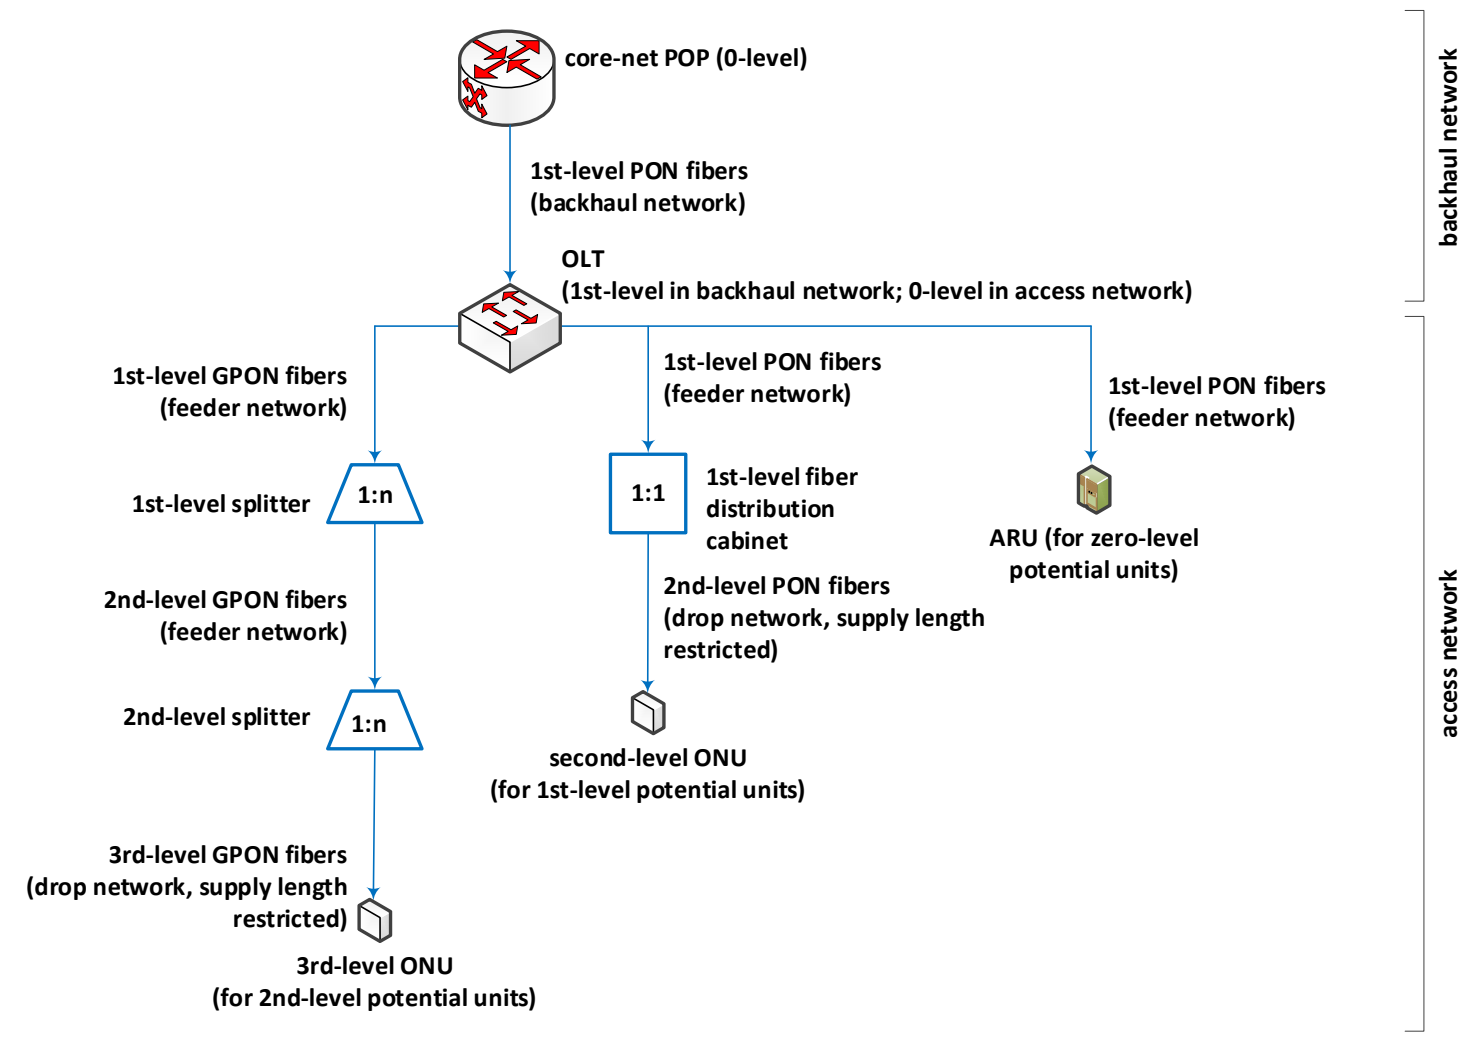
core-net POP (0-level)

1st-level PON fibers
(backhaul network)

OLT
(1st-level in backhaul network; 0-level in access network)

backhaul network

1st-level GPON fibers
(feeder network)

1st-level PON fibers
(feeder network)

1st-level PON fibers
(feeder network)

1st-level splitter

1:n

1:1

1st-level fiber distribution cabinet

ARU (for zero-level potential units)

2nd-level GPON fibers
(feeder network)

2nd-level PON fibers
(drop network, supply length restricted)

2nd-level splitter

1:n

second-level ONU
(for 1st-level potential units)

3rd-level GPON fibers
(drop network, supply length restricted)

3rd-level ONU
(for 2nd-level potential units)

access network